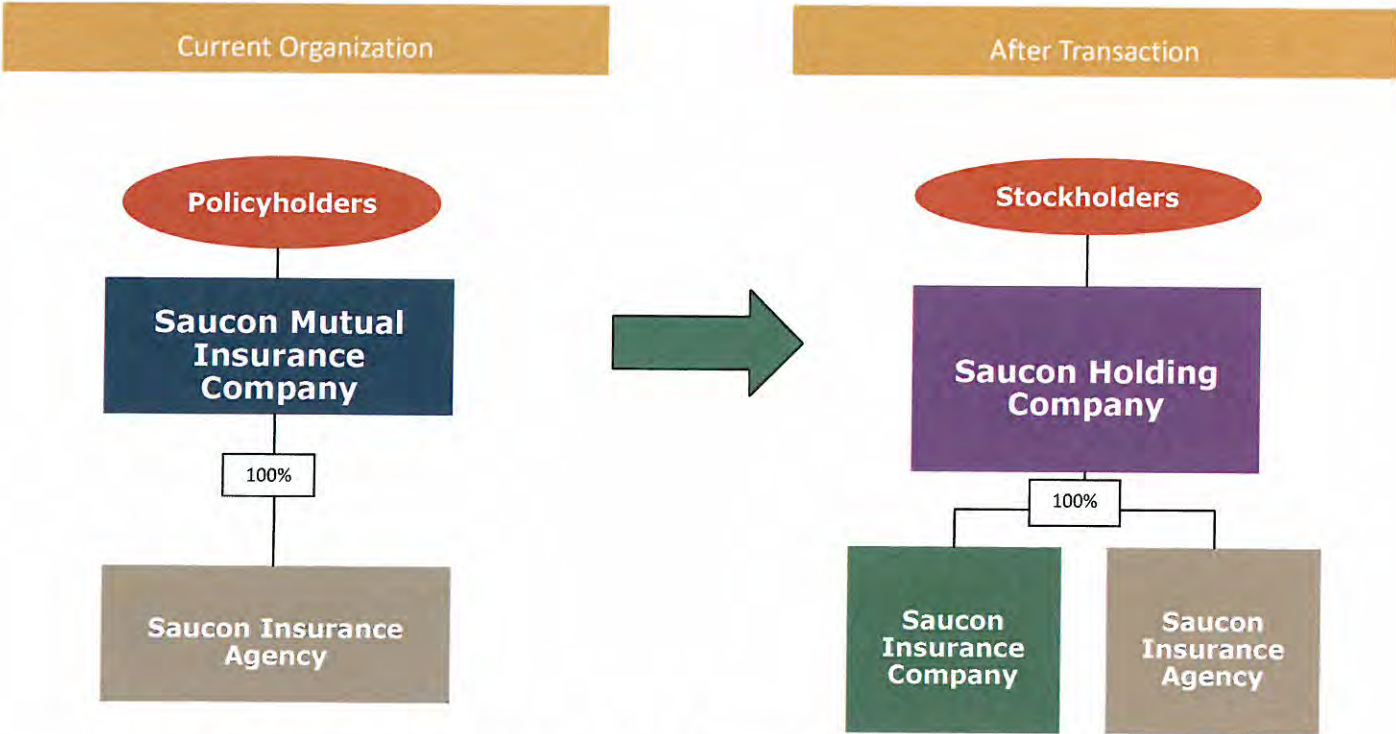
Current Organization

Policyholders

Saucon Mutual Insurance Company

100%

Saucon Insurance Agency

After Transaction

Stockholders

Saucon Holding Company

100%

Saucon Insurance Company

Saucon Insurance Agency